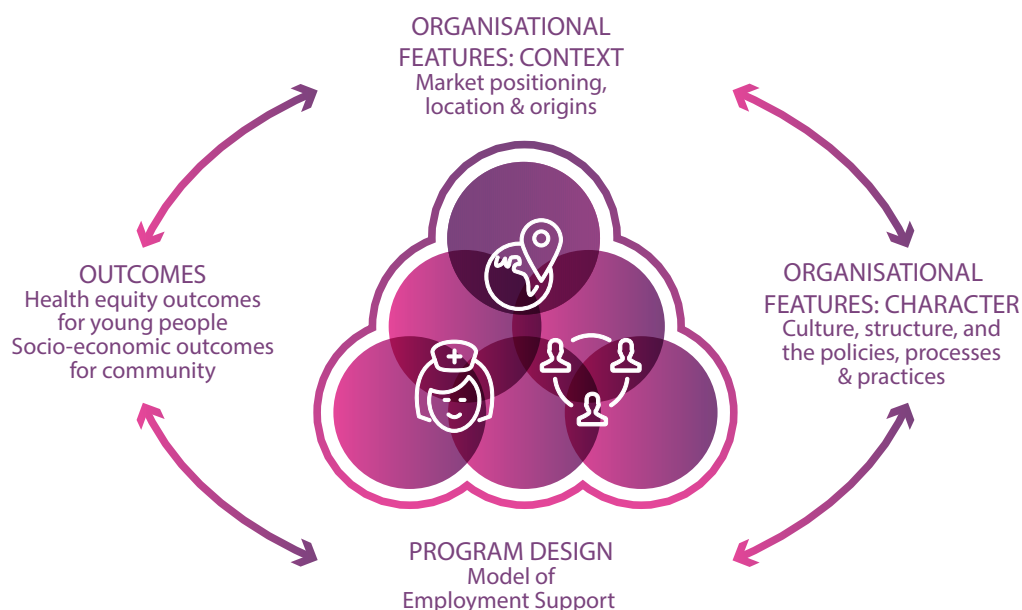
ORGANISATIONAL FEATURES: CONTEXT
Market positioning, location & origins

OUTCOMES
Health equity outcomes for young people
Socio-economic outcomes for community

ORGANISATIONAL FEATURES: CHARACTER
Culture, structure, and the policies, processes & practices

PROGRAM DESIGN
Model of Employment Support